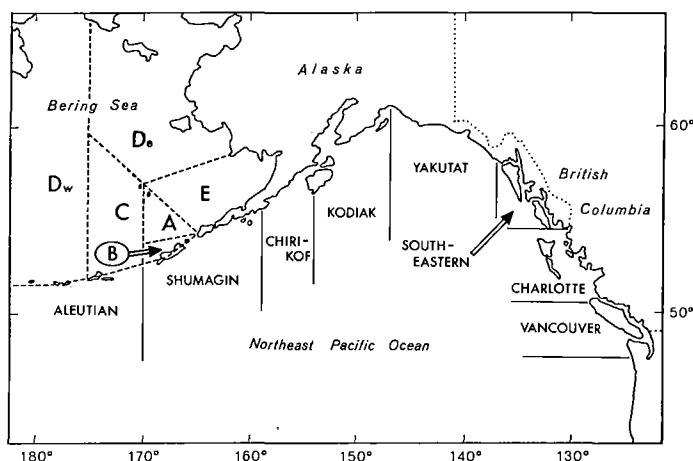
Alaska

Bering Sea

$D_e$

$D_w$

C

E

A

B

YAKUTAT

British Columbia

KODIAK

CHIRI-KOF

SOUTH-EASTERN

SHUMAGIN

ALEUTIAN

CHARLOTTE

VANCOUVER

Northeast Pacific Ocean

60°

50°

180°

170°

160°

150°

140°

130°